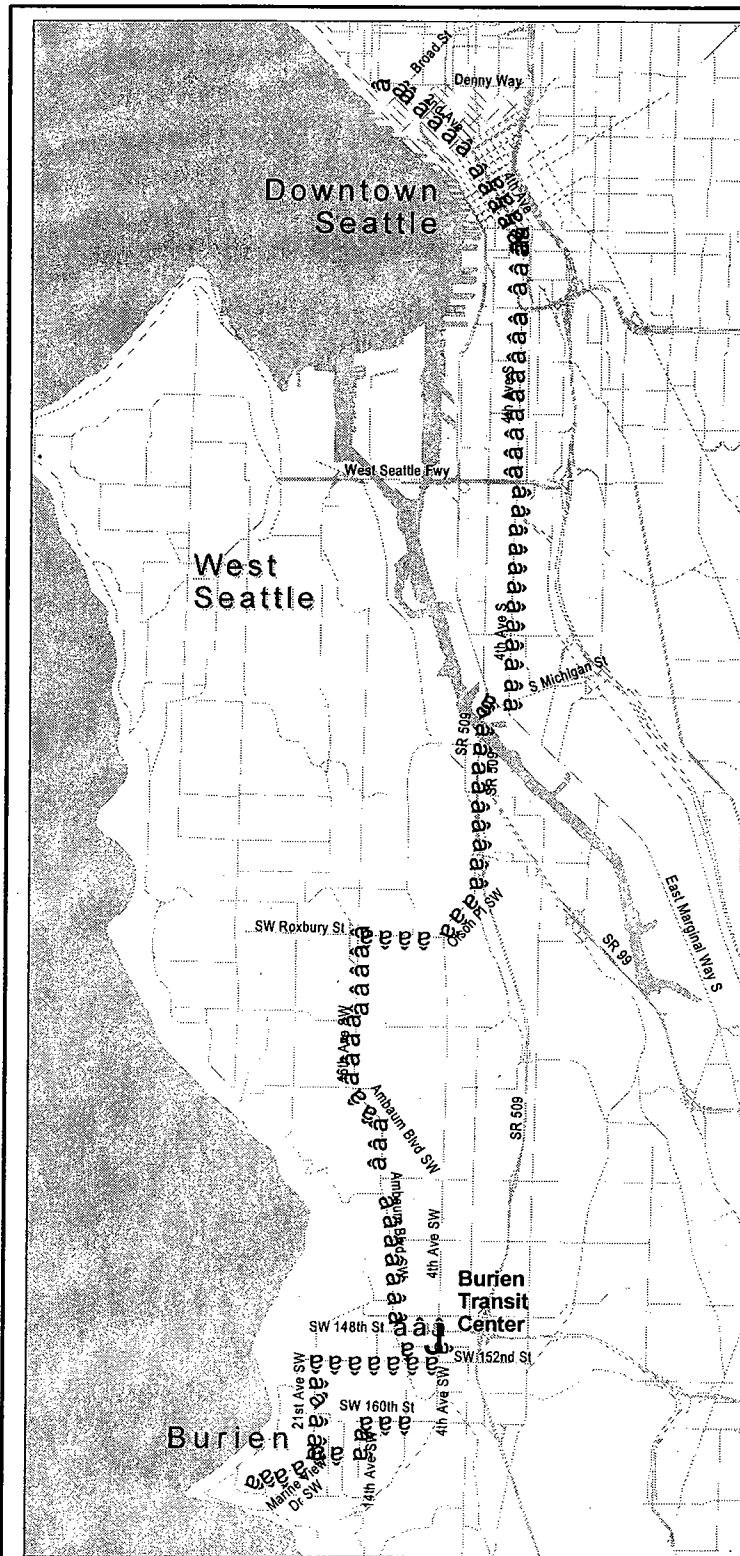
Broad St
Denny Way
2nd Ave
4th Ave
Downtown Seattle
4th Ave S
West Seattle Fwy
West Seattle
4th Ave S
S Michigan St
SR 509
SR 509
East Marginal Way S
SR 99
SW Roxbury St
Olson Pl SW
16th Ave SW
Ambaum Blvd SW
SR 509
Ambaum Blvd SW
4th Ave SW
Burien Transit Center
SW 148th St
SW 152nd St
21st Ave SW
SW 160th St
4th Ave SW
Burien
Marine View Dr SW
14th Ave SW